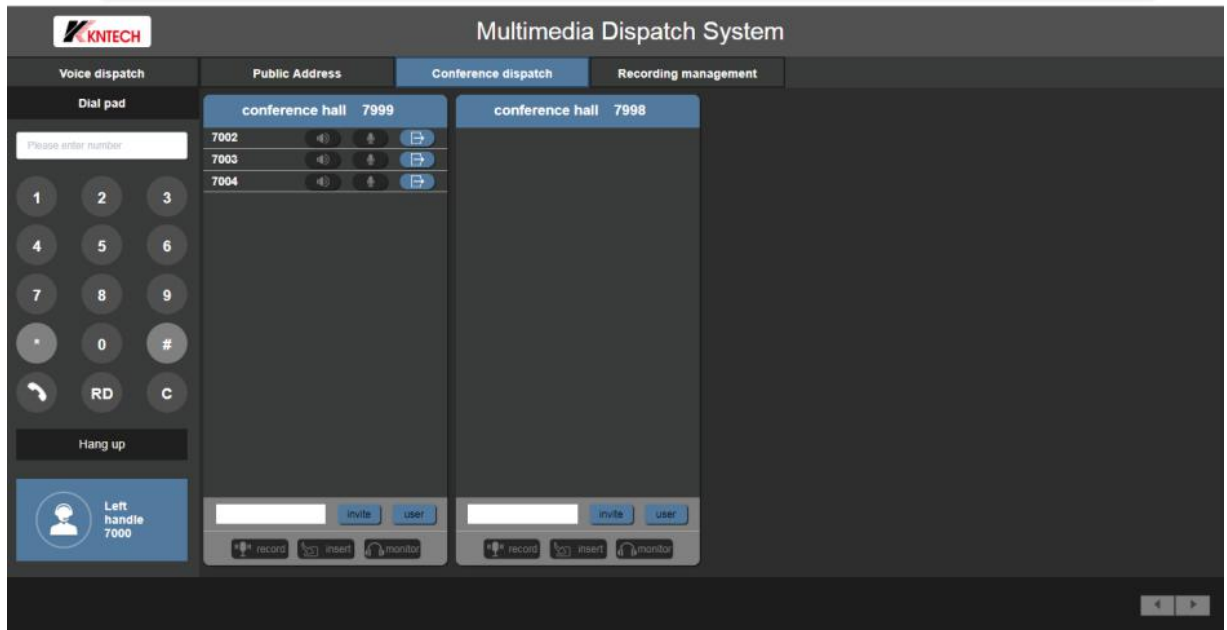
KNTECH

Multimedia Dispatch System

Voice dispatch
Public Address
Conference dispatch
Recording management

Dial pad

Please enter number

1 2 3
4 5 6
7 8 9
* 0 #
RD C

Hang up

Left handle 7000

conference hall 7999
7002
7003
7004

invite user
record insert monitor

conference hall 7998

invite user
record insert monitor